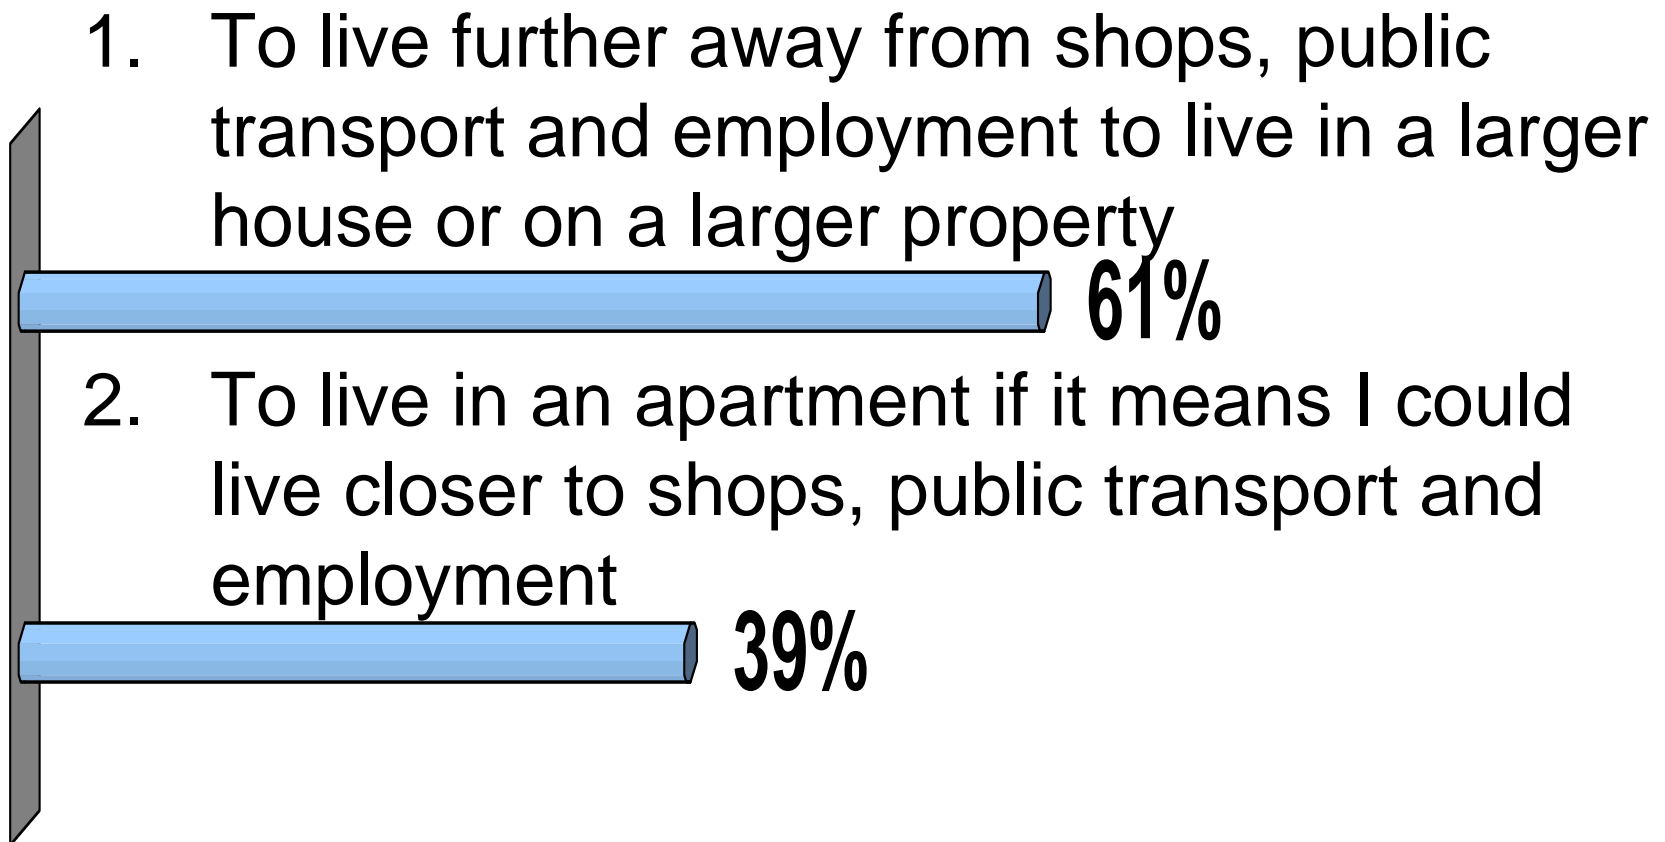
1. To live further away from shops, public transport and employment to live in a larger house or on a larger property

61%

2. To live in an apartment if it means I could live closer to shops, public transport and employment

39%